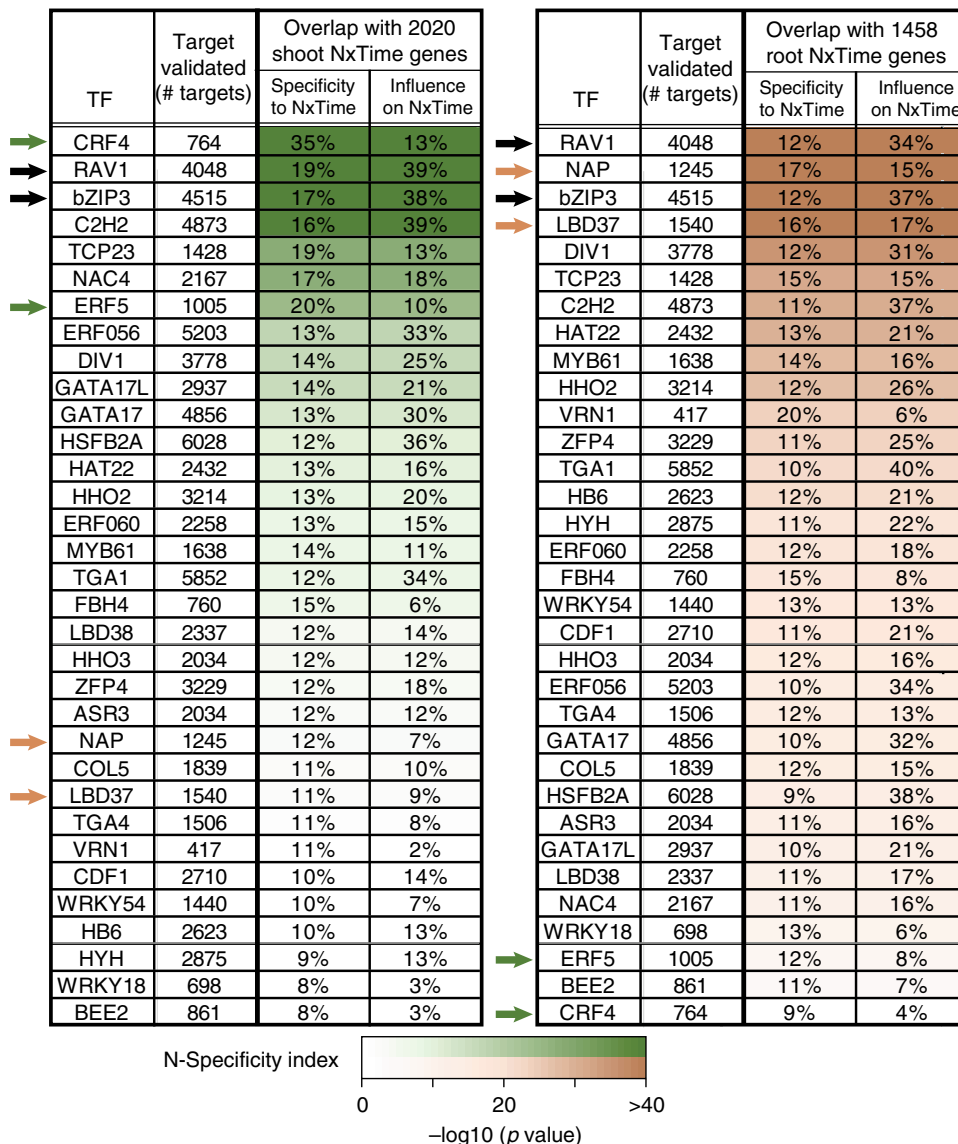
| TF | Target validated (# targets) | Overlap with 2020 shoot NxTime genes: Specificity to NxTime | Overlap with 2020 shoot NxTime genes: Influence on NxTime |
|---|---|---|---|
| CRF4 | 764 | 35% | 13% |
| RAV1 | 4048 | 19% | 39% |
| bZIP3 | 4515 | 17% | 38% |
| C2H2 | 4873 | 16% | 39% |
| TCP23 | 1428 | 19% | 13% |
| NAC4 | 2167 | 17% | 18% |
| ERF5 | 1005 | 20% | 10% |
| ERF056 | 5203 | 13% | 33% |
| DIV1 | 3778 | 14% | 25% |
| GATA17L | 2937 | 14% | 21% |
| GATA17 | 4856 | 13% | 30% |
| HSFB2A | 6028 | 12% | 36% |
| HAT22 | 2432 | 13% | 16% |
| HHO2 | 3214 | 13% | 20% |
| ERF060 | 2258 | 13% | 15% |
| MYB61 | 1638 | 14% | 11% |
| TGA1 | 5852 | 12% | 34% |
| FBH4 | 760 | 15% | 6% |
| LBD38 | 2337 | 12% | 14% |
| HHO3 | 2034 | 12% | 12% |
| ZFP4 | 3229 | 12% | 18% |
| ASR3 | 2034 | 12% | 12% |
| NAP | 1245 | 12% | 7% |
| COL5 | 1839 | 11% | 10% |
| LBD37 | 1540 | 11% | 9% |
| TGA4 | 1506 | 11% | 8% |
| VRN1 | 417 | 11% | 2% |
| CDF1 | 2710 | 10% | 14% |
| WRKY54 | 1440 | 10% | 7% |
| HB6 | 2623 | 10% | 13% |
| HYH | 2875 | 9% | 13% |
| WRKY18 | 698 | 8% | 3% |
| BEE2 | 861 | 8% | 3% |

| TF | Target validated (# targets) | Overlap with 1458 root NxTime genes: Specificity to NxTime | Overlap with 1458 root NxTime genes: Influence on NxTime |
|---|---|---|---|
| RAV1 | 4048 | 12% | 34% |
| NAP | 1245 | 17% | 15% |
| bZIP3 | 4515 | 12% | 37% |
| LBD37 | 1540 | 16% | 17% |
| DIV1 | 3778 | 12% | 31% |
| TCP23 | 1428 | 15% | 15% |
| C2H2 | 4873 | 11% | 37% |
| HAT22 | 2432 | 13% | 21% |
| MYB61 | 1638 | 14% | 16% |
| HHO2 | 3214 | 12% | 26% |
| VRN1 | 417 | 20% | 6% |
| ZFP4 | 3229 | 11% | 25% |
| TGA1 | 5852 | 10% | 40% |
| HB6 | 2623 | 12% | 21% |
| HYH | 2875 | 11% | 22% |
| ERF060 | 2258 | 12% | 18% |
| FBH4 | 760 | 15% | 8% |
| WRKY54 | 1440 | 13% | 13% |
| CDF1 | 2710 | 11% | 21% |
| HHO3 | 2034 | 12% | 16% |
| ERF056 | 5203 | 10% | 34% |
| TGA4 | 1506 | 12% | 13% |
| GATA17 | 4856 | 10% | 32% |
| COL5 | 1839 | 12% | 15% |
| HSFB2A | 6028 | 9% | 38% |
| ASR3 | 2034 | 11% | 16% |
| GATA17L | 2937 | 10% | 21% |
| LBD38 | 2337 | 11% | 17% |
| NAC4 | 2167 | 11% | 16% |
| WRKY18 | 698 | 13% | 6% |
| ERF5 | 1005 | 12% | 8% |
| BEE2 | 861 | 11% | 7% |
| CRF4 | 764 | 9% | 4% |

N-Specificity index

0 20 >40

−log10 ($p$ value)